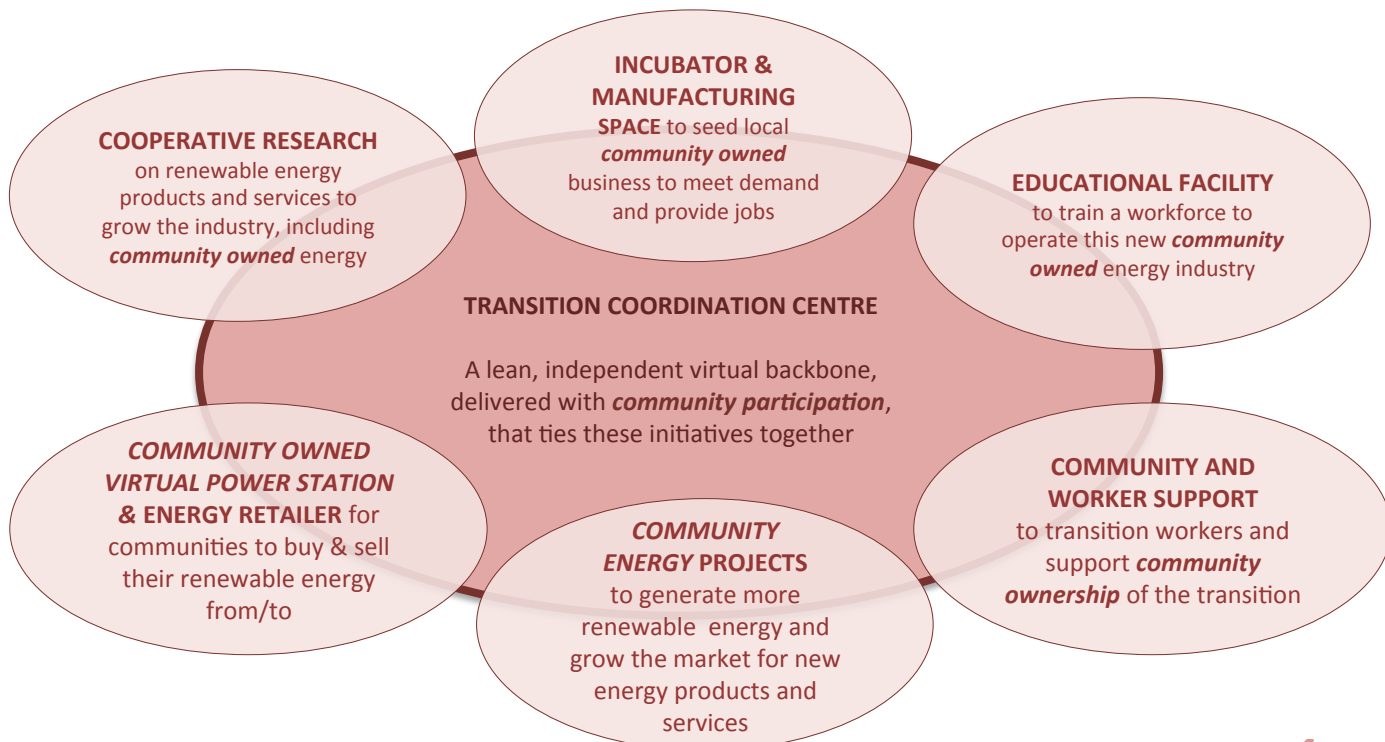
INCUBATOR & MANUFACTURING SPACE to seed local ***community owned*** business to meet demand and provide jobs

COOPERATIVE RESEARCH on renewable energy products and services to grow the industry, including ***community owned*** energy

EDUCATIONAL FACILITY to train a workforce to operate this new ***community owned*** energy industry

TRANSITION COORDINATION CENTRE

A lean, independent virtual backbone, delivered with ***community participation***, that ties these initiatives together

***COMMUNITY OWNED VIRTUAL POWER STATION*** & ENERGY RETAILER for communities to buy & sell their renewable energy from/to

COMMUNITY AND WORKER SUPPORT to transition workers and support ***community ownership*** of the transition

***COMMUNITY ENERGY*** PROJECTS to generate more renewable energy and grow the market for new energy products and services